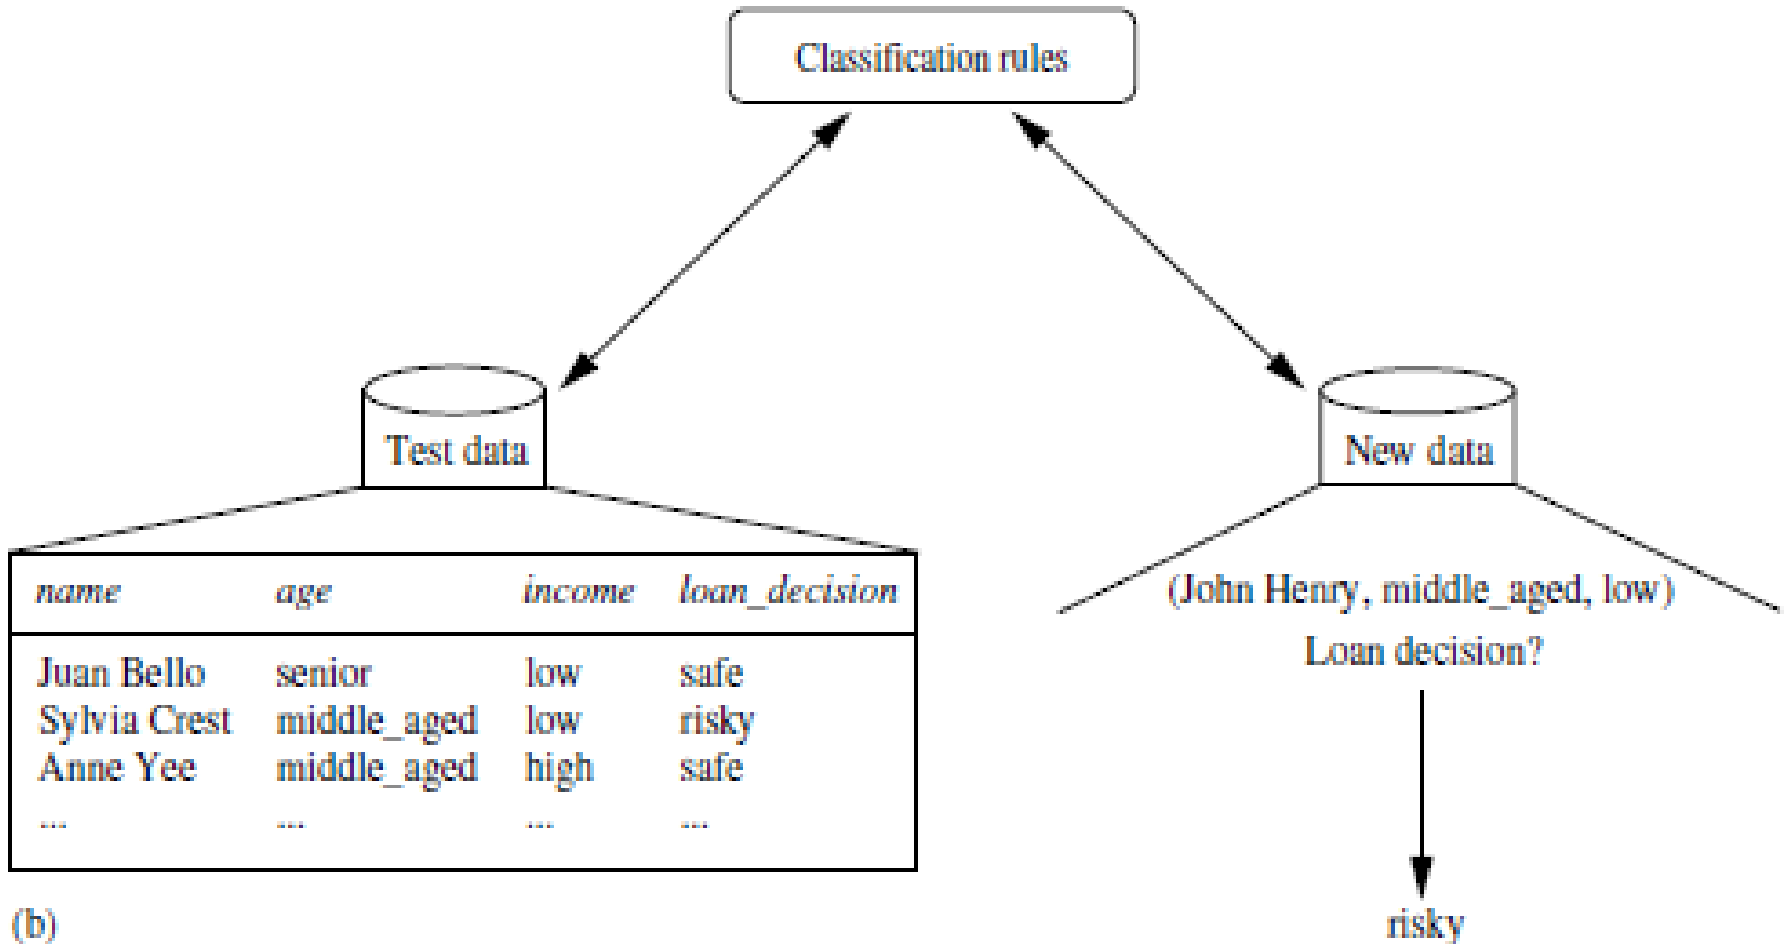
Classification rules

Test data

| name | age | income | loan_decision |
|---|---|---|---|
| Juan Bello | senior | low | safe |
| Sylvia Crest | middle_aged | low | risky |
| Anne Yee | middle_aged | high | safe |
| ... | ... | ... | ... |

New data

(John Henry, middle_aged, low)
Loan decision?

risky

(b)